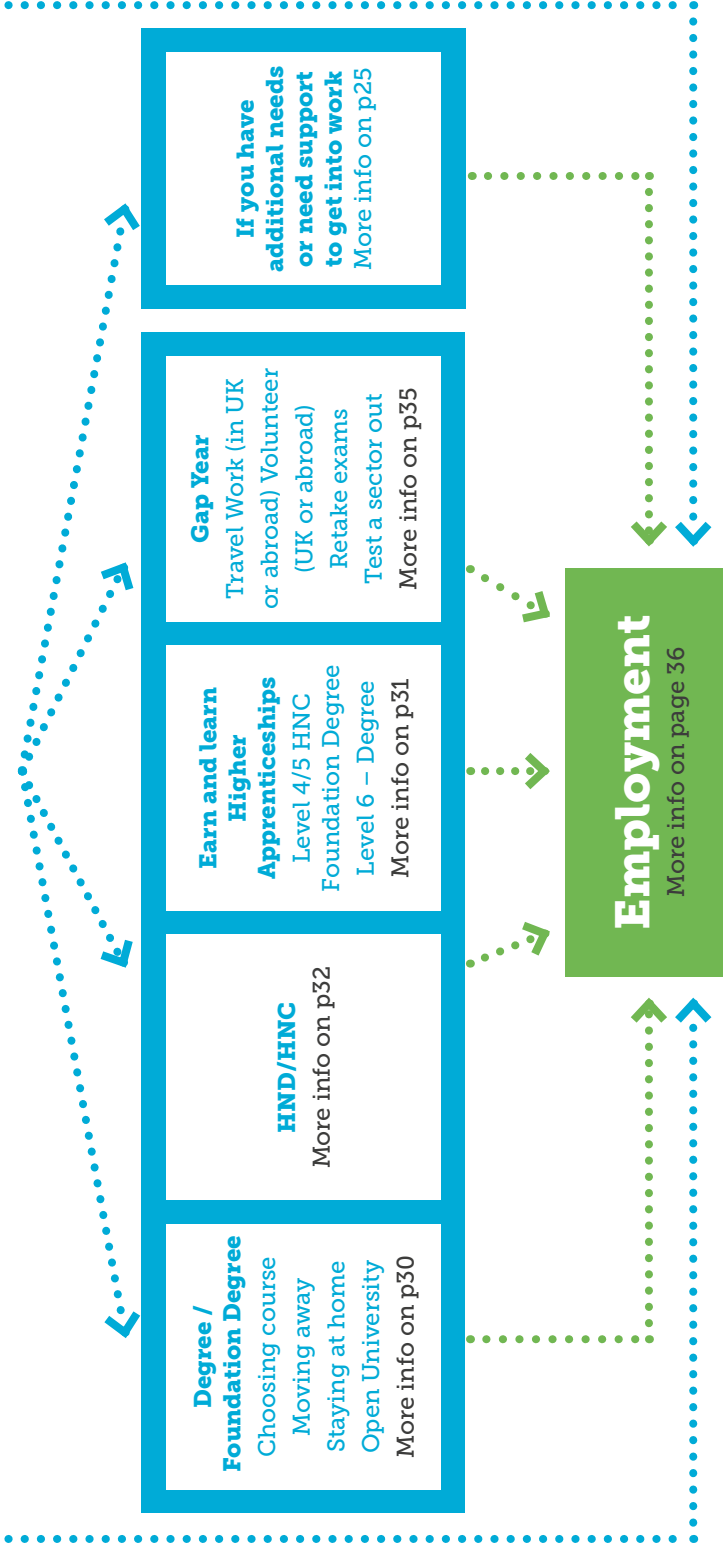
Degree / Foundation Degree
Choosing course
Moving away
Staying at home
Open University
More info on p30

HND/HNC
More info on p32

Earn and learn Higher Apprenticeships
Level 4/5 HNC
Foundation Degree
Level 6 – Degree
More info on p31

Gap Year
Travel Work (in UK or abroad) Volunteer (UK or abroad)
Retake exams
Test a sector out
More info on p35

If you have additional needs or need support to get into work
More info on p25

Employment
More info on page 36